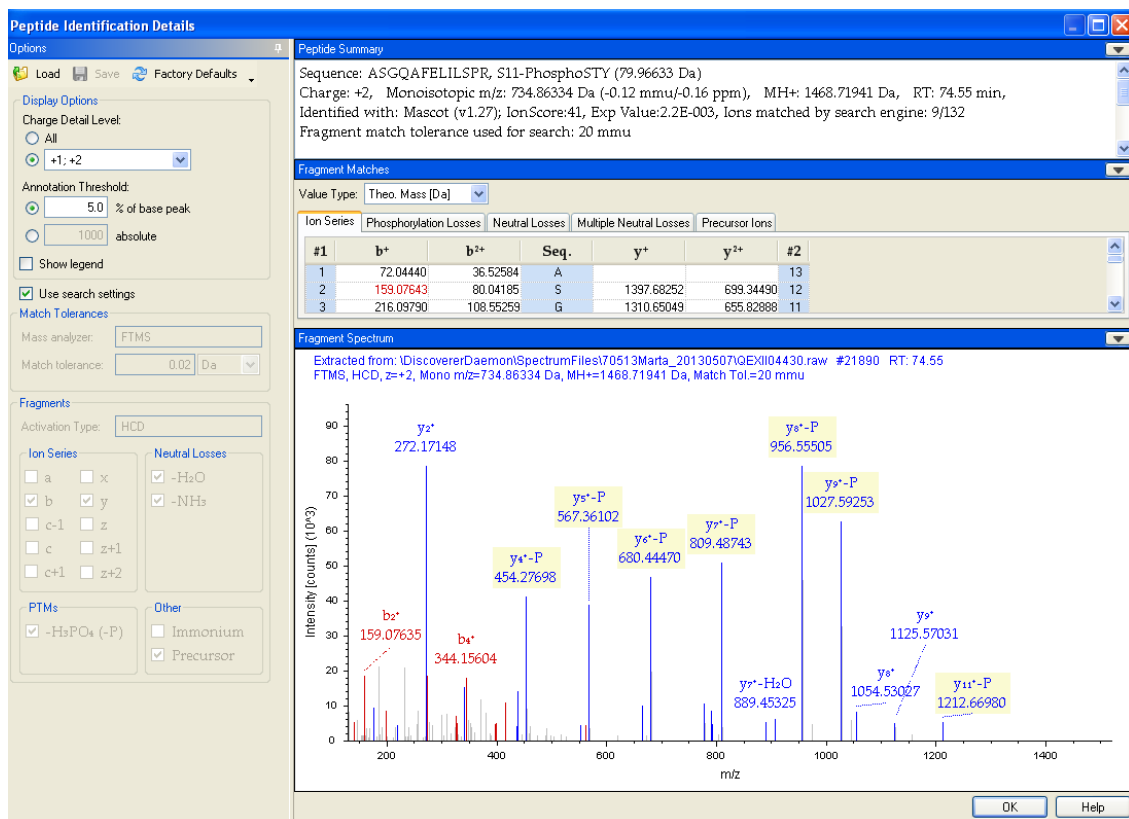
Peptide Identification Details

Options

Load Save Factory Defaults

Display Options
Charge Detail Level:
All
+1; +2
Annotation Threshold:
5.0 % of base peak
1000 absolute
Show legend

Use search settings
Match Tolerances
Mass analyzer: FTMS
Match tolerance: 0.02 Da

Fragments
Activation Type: HCD
Ion Series
a x
b y
c-1 z
c z+1
c+1 z+2
Neutral Losses
$-H_2O$
$-NH_3$

PTMs
$-H_3PO_4$ (-P)
Other
Immonium
Precursor

Peptide Summary
Sequence: ASGQAFELILSPR, S11-PhosphoSTY (79.96633 Da)
Charge: +2, Monoisotopic m/z: 734.86334 Da (-0.12 mmu/-0.16 ppm), MH+: 1468.71941 Da, RT: 74.55 min,
Identified with: Mascot (v1.27); IonScore:41, Exp Value:2.2E-003, Ions matched by search engine: 9/132
Fragment match tolerance used for search: 20 mmu

Fragment Matches
Value Type: Theo. Mass [Da]
Ion Series | Phosphorylation Losses | Neutral Losses | Multiple Neutral Losses | Precursor Ions

| #1 | $b^+$ | $b^{2+}$ | Seq. | $y^+$ | $y^{2+}$ | #2 |
|---|---|---|---|---|---|---|
| 1 | 72.04440 | 36.52584 | A | | | 13 |
| 2 | 159.07643 | 80.04185 | S | 1397.68252 | 699.34490 | 12 |
| 3 | 216.09790 | 108.55259 | G | 1310.65049 | 655.82888 | 11 |

Fragment Spectrum
Extracted from: \DiscovererDaemon\SpectrumFiles\70513Marta_20130507\QEXII04430.raw #21890 RT: 74.55
FTMS, HCD, z=+2, Mono m/z=734.86334 Da, MH+=1468.71941 Da, Match Tol.=20 mmu

$y_2^+$ 272.17148
$y_8^+$-P 956.55505
$y_9^+$-P 1027.59253
$y_5^+$-P 567.36102
$y_6^+$-P 680.44470
$y_7^+$-P 809.48743
$y_4^+$-P 454.27698
$b_2^+$ 159.07635
$b_4^+$ 344.15604
$y_9^+$ 1125.57031
$y_8^+$ 1054.53027
$y_7^+$-$H_2O$ 889.45325
$y_{11}^+$-P 1212.66980

Intensity [counts] (10^3)
90 80 70 60 50 40 30 20 10 0
200 400 600 800 1000 1200 1400
m/z

OK Help